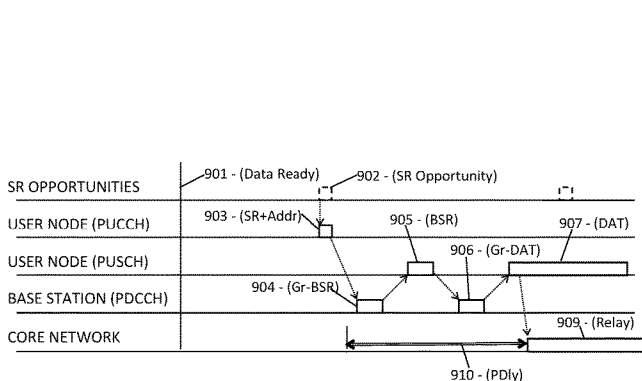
SR OPPORTUNITIES
USER NODE (PUCCH)
USER NODE (PUSCH)
BASE STATION (PDCCH)
CORE NETWORK

901 - (Data Ready)
902 - (SR Opportunity)
903 - (SR+Addr)
905 - (BSR)
907 - (DAT)
906 - (Gr-DAT)
904 - (Gr-BSR)
909 - (Relay)
910 - (PDly)